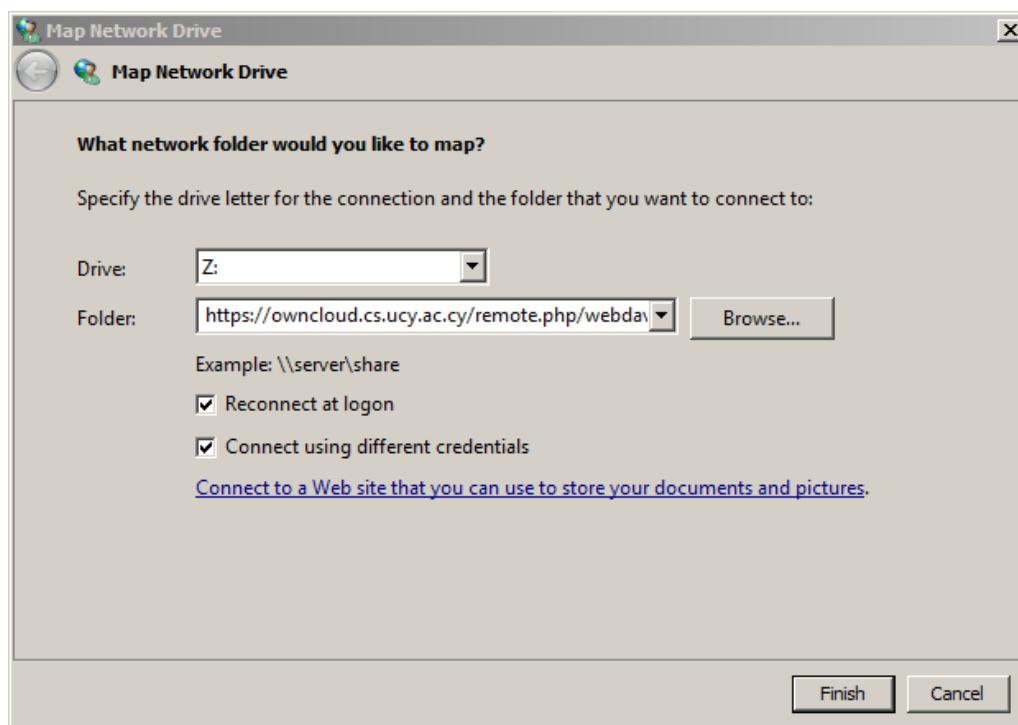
Map Network Drive

Map Network Drive

What network folder would you like to map?

Specify the drive letter for the connection and the folder that you want to connect to:

Drive: Z:

Folder: https://owncloud.cs.ucy.ac.cy/remote.php/webdav

Browse...

Example: \\server\share

Reconnect at logon

Connect using different credentials

Connect to a Web site that you can use to store your documents and pictures.

Finish

Cancel